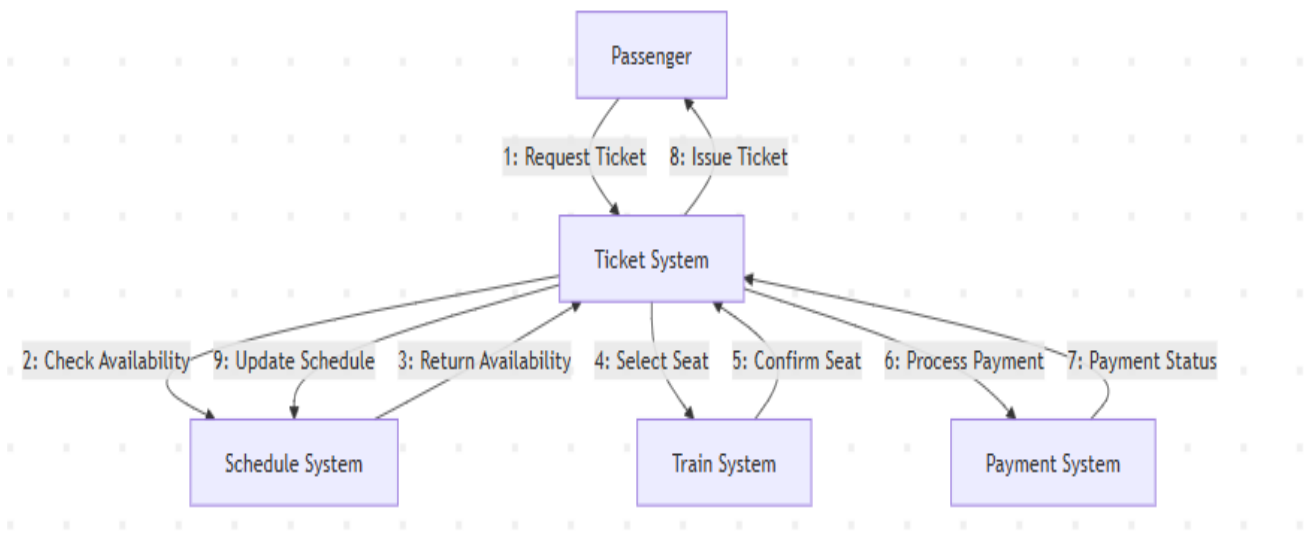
Passenger

1: Request Ticket

8: Issue Ticket

Ticket System

2: Check Availability

9: Update Schedule

3: Return Availability

4: Select Seat

5: Confirm Seat

6: Process Payment

7: Payment Status

Schedule System

Train System

Payment System